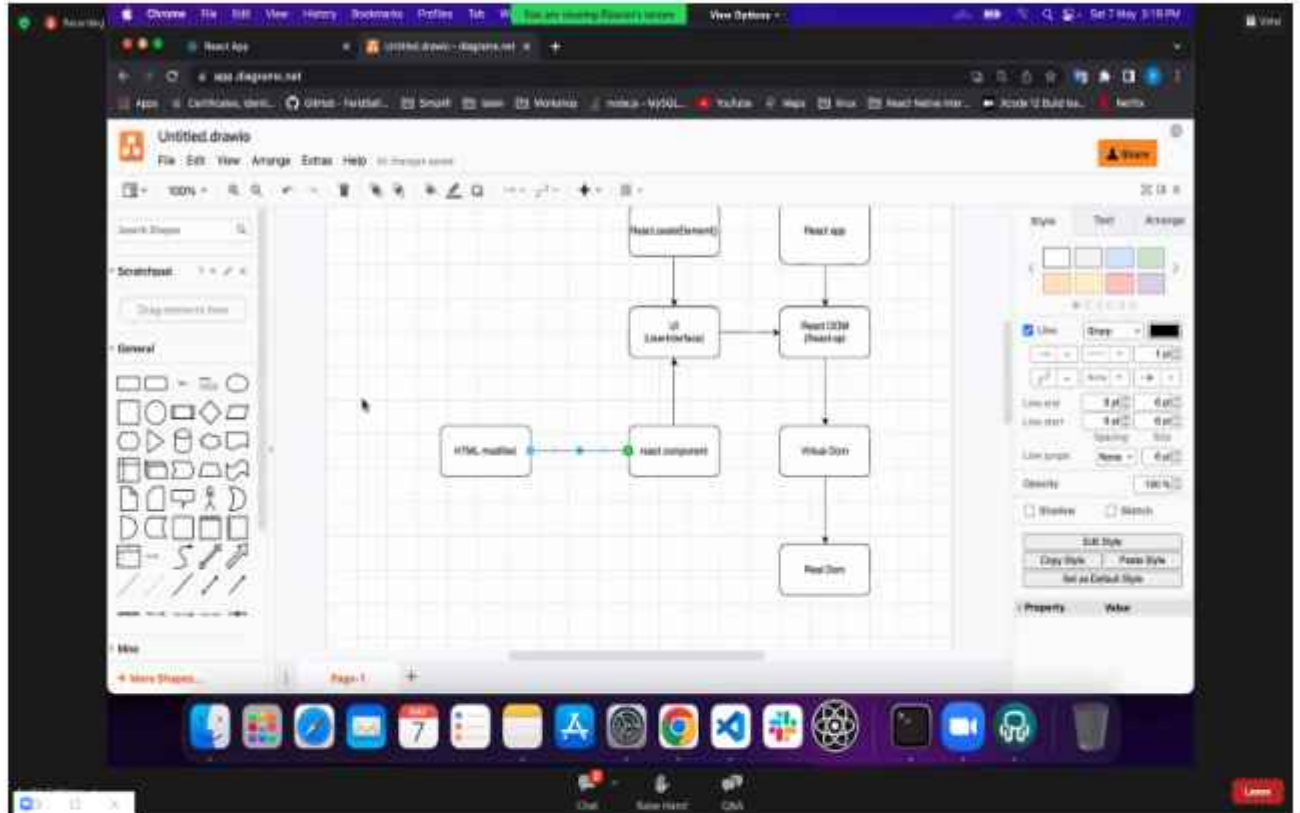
Recording Chrome File Edit View History Bookmarks Profiles Tab You are viewing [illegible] screen View Options Sat 7 May 3:18 PM

React App Untitled.drawio - diagrams.net

app.diagrams.net

Apps Certificates GitHub Smart Workshop YouTube Maps React Native Netflix

Untitled.drawio
File Edit View Arrange Extras Help All changes saved

Share

100%

Search Shapes

Scratchpad

Drag elements here

General

Misc

+ More Shapes...

React.createElement()

React app

UI
(UserInterface)

React DOM
(React-up)

HTML modified

react component

Virtual Dom

Real Dom

Page-1

Style Text Arrange

Line Sharp

Line end
Line start
Spacing Size
Line jumps None
Opacity 100 %
Shadow Sketch

Edit Style
Copy Style Paste Style
Set as Default Style

Property Value

Chat Raise Hand Q&A

Leave